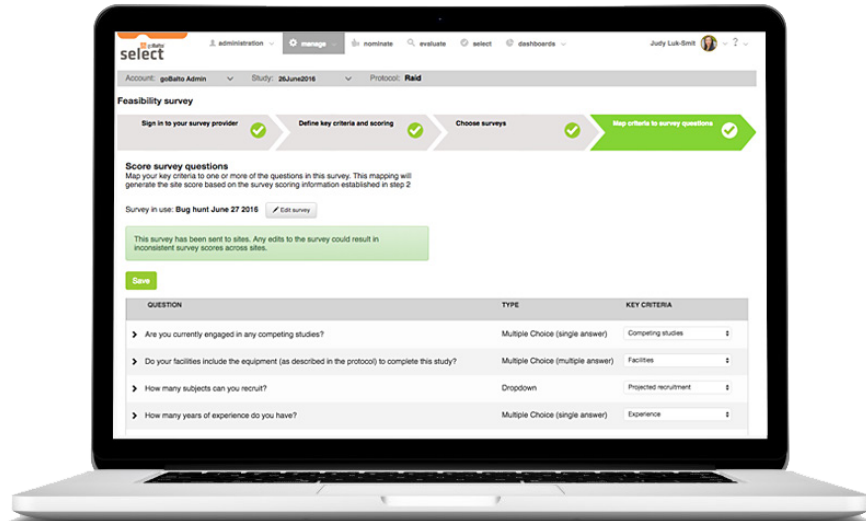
goBalto select

administration manage nominate evaluate select dashboards

Judy Luk-Smit ?

Account: goBalto Admin Study: 26June2016 Protocol: Raid

Feasibility survey

Sign in to your survey provider

Define key criteria and scoring

Choose surveys

Map criteria to survey questions

Score survey questions

Map your key criteria to one or more of the questions in this survey. This mapping will generate the site score based on the survey scoring information established in step 2

Survey in use: Bug hunt June 27 2016

Edit survey

This survey has been sent to sites. Any edits to the survey could result in inconsistent survey scores across sites.

Save

| QUESTION | TYPE | KEY CRITERIA |
|---|---|---|
| Are you currently engaged in any competing studies? | Multiple Choice (single answer) | Competing studies |
| Do your facilities include the equipment (as described in the protocol) to complete this study? | Multiple Choice (multiple answer) | Facilities |
| How many subjects can you recruit? | Dropdown | Projected recruitment |
| How many years of experience do you have? | Multiple Choice (single answer) | Experience |